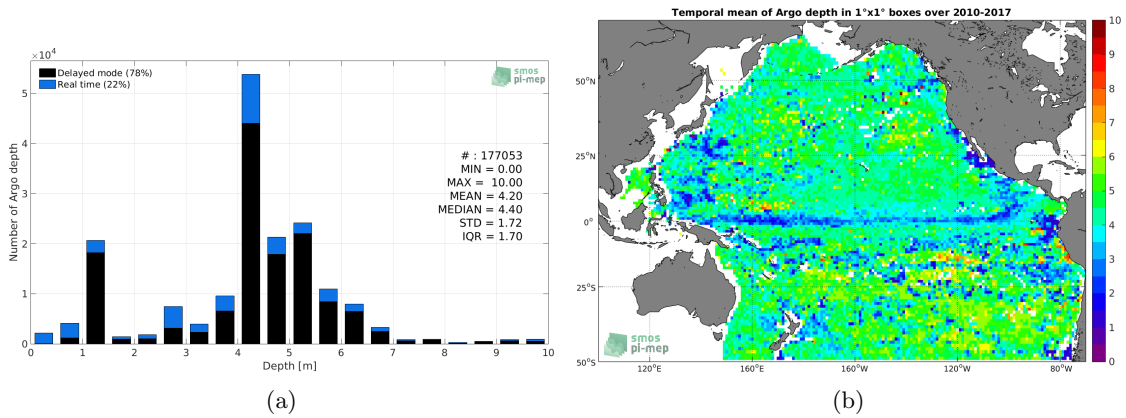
$\times 10^4$

Delayed mode (78%)
Real time (22%)

smos pi-mep

Number of Argo depth

5
4
3
2
1
0

# : 177053
MIN = 0.00
MAX = 10.00
MEAN = 4.20
MEDIAN = 4.40
STD = 1.72
IQR = 1.70

0 1 2 3 4 5 6 7 8 9 10
Depth [m]

(a)

Temporal mean of Argo depth in 1°x1° boxes over 2010-2017

50°N
25°N
0°
25°S
50°S

120°E 160°E 160°W 120°W 80°W

smos pi-mep

10
9
8
7
6
5
4
3
2
1
0

(b)